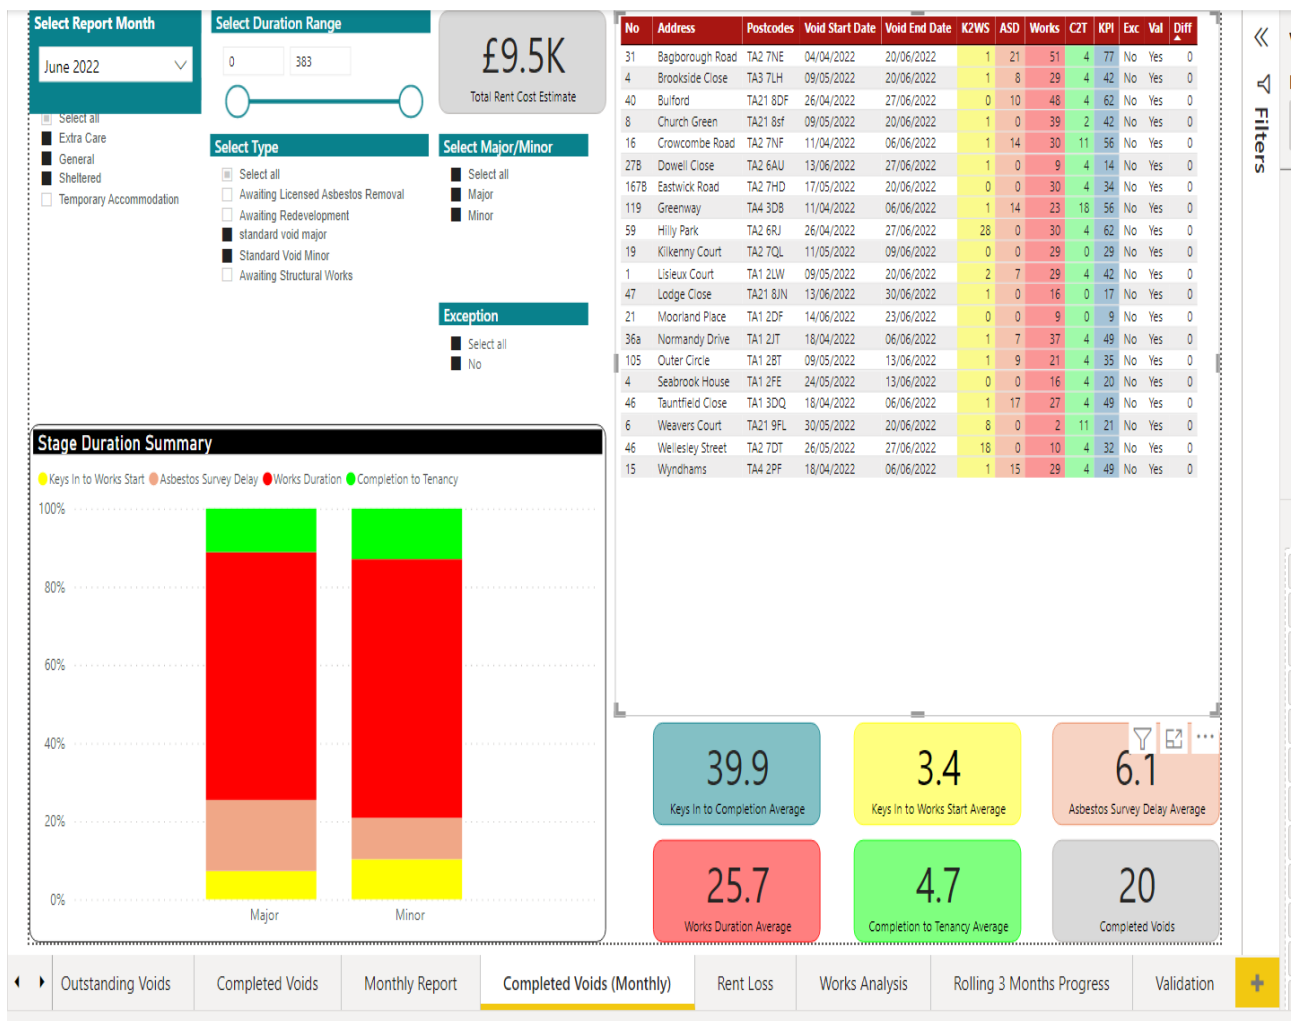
Select Report Month

June 2022

Select all
Extra Care
General
Sheltered
Temporary Accommodation

Select Duration Range

0
383

£9.5K
Total Rent Cost Estimate

Select Type

Select all
Awaiting Licensed Asbestos Removal
Awaiting Redevelopment
standard void major
Standard Void Minor
Awaiting Structural Works

Select Major/Minor

Select all
Major
Minor

Exception

Select all
No

| No | Address | Postcodes | Void Start Date | Void End Date | K2WS | ASD | Works | C2T | KPI | Exc | Val | Diff |
|---|---|---|---|---|---|---|---|---|---|---|---|---|
| 31 | Bagborough Road | TA2 7NE | 04/04/2022 | 20/06/2022 | 1 | 21 | 51 | 4 | 77 | No | Yes | 0 |
| 4 | Brookside Close | TA3 7LH | 09/05/2022 | 20/06/2022 | 1 | 8 | 29 | 4 | 42 | No | Yes | 0 |
| 40 | Bulford | TA21 8DF | 26/04/2022 | 27/06/2022 | 0 | 10 | 48 | 4 | 62 | No | Yes | 0 |
| 8 | Church Green | TA21 8sf | 09/05/2022 | 20/06/2022 | 1 | 0 | 39 | 2 | 42 | No | Yes | 0 |
| 16 | Crowcombe Road | TA2 7NF | 11/04/2022 | 06/06/2022 | 1 | 14 | 30 | 11 | 56 | No | Yes | 0 |
| 27B | Dowell Close | TA2 6AU | 13/06/2022 | 27/06/2022 | 1 | 0 | 9 | 4 | 14 | No | Yes | 0 |
| 167B | Eastwick Road | TA2 7HD | 17/05/2022 | 20/06/2022 | 0 | 0 | 30 | 4 | 34 | No | Yes | 0 |
| 119 | Greenway | TA4 3DB | 11/04/2022 | 06/06/2022 | 1 | 14 | 23 | 18 | 56 | No | Yes | 0 |
| 59 | Hilly Park | TA2 6RJ | 26/04/2022 | 27/06/2022 | 28 | 0 | 30 | 4 | 62 | No | Yes | 0 |
| 19 | Kilkenny Court | TA2 7QL | 11/05/2022 | 09/06/2022 | 0 | 0 | 29 | 0 | 29 | No | Yes | 0 |
| 1 | Lisieux Court | TA1 2LW | 09/05/2022 | 20/06/2022 | 2 | 7 | 29 | 4 | 42 | No | Yes | 0 |
| 47 | Lodge Close | TA21 8JN | 13/06/2022 | 30/06/2022 | 1 | 0 | 16 | 0 | 17 | No | Yes | 0 |
| 21 | Mooriand Place | TA1 2DF | 14/06/2022 | 23/06/2022 | 0 | 0 | 9 | 0 | 9 | No | Yes | 0 |
| 36a | Normandy Drive | TA1 2JT | 18/04/2022 | 06/06/2022 | 1 | 7 | 37 | 4 | 49 | No | Yes | 0 |
| 105 | Outer Circle | TA1 2BT | 09/05/2022 | 13/06/2022 | 1 | 9 | 21 | 4 | 35 | No | Yes | 0 |
| 4 | Seabrook House | TA1 2FE | 24/05/2022 | 13/06/2022 | 0 | 0 | 16 | 4 | 20 | No | Yes | 0 |
| 46 | Tauntfield Close | TA1 3DQ | 18/04/2022 | 06/06/2022 | 1 | 17 | 27 | 4 | 49 | No | Yes | 0 |
| 6 | Weavers Court | TA21 9FL | 30/05/2022 | 20/06/2022 | 8 | 0 | 2 | 11 | 21 | No | Yes | 0 |
| 46 | Wellesley Street | TA2 7DT | 26/05/2022 | 27/06/2022 | 18 | 0 | 10 | 4 | 32 | No | Yes | 0 |
| 15 | Wyndhams | TA4 2PF | 18/04/2022 | 06/06/2022 | 1 | 15 | 29 | 4 | 49 | No | Yes | 0 |

Filters

Stage Duration Summary

Keys In to Works Start  Asbestos Survey Delay  Works Duration  Completion to Tenancy

100%
80%
60%
40%
20%
0%
Major
Minor

39.9
Keys In to Completion Average

3.4
Keys In to Works Start Average

6.1
Asbestos Survey Delay Average

25.7
Works Duration Average

4.7
Completion to Tenancy Average

20
Completed Voids

Outstanding Voids | Completed Voids | Monthly Report | Completed Voids (Monthly) | Rent Loss | Works Analysis | Rolling 3 Months Progress | Validation | +